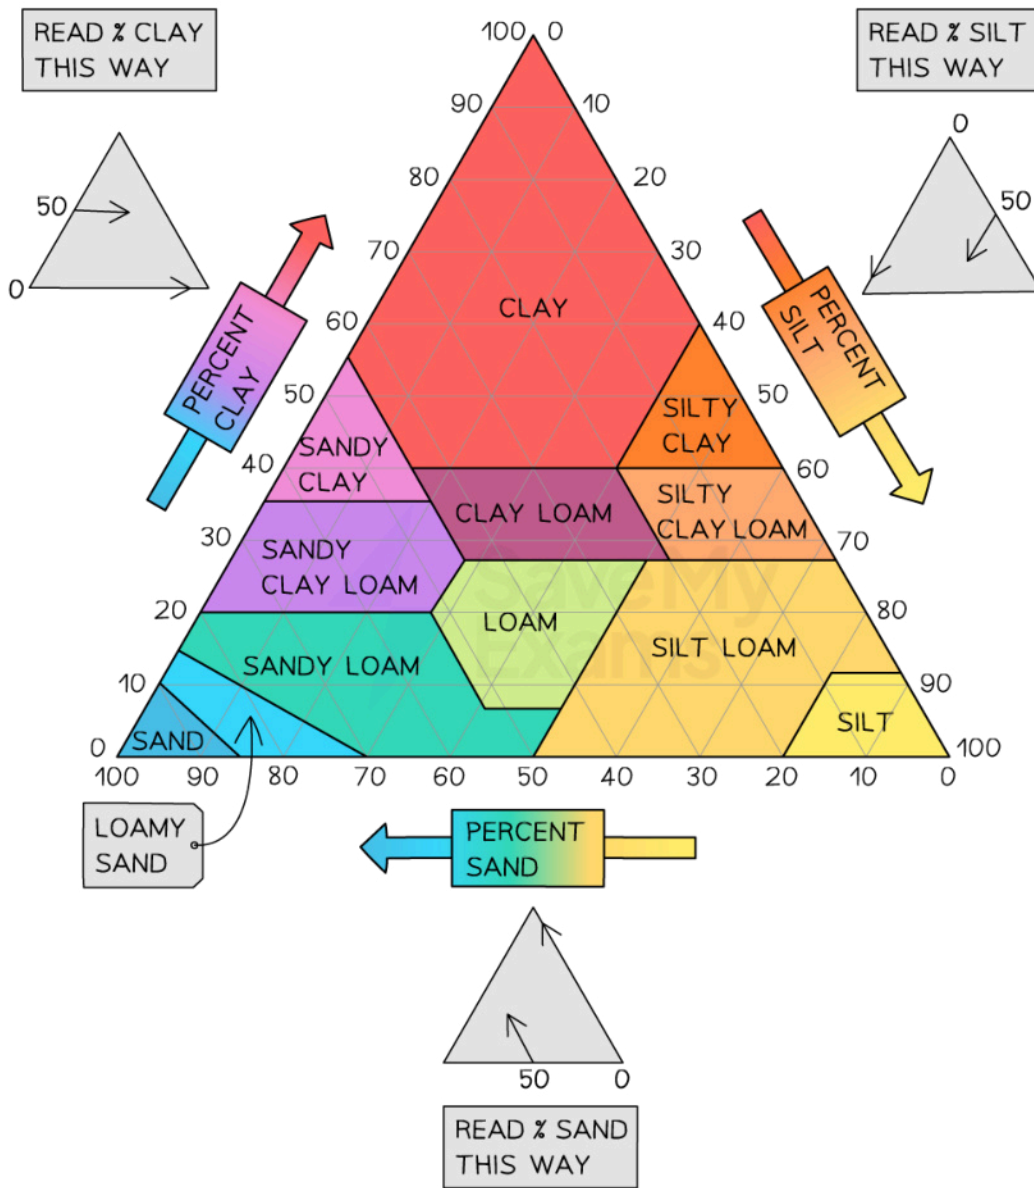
READ % CLAY THIS WAY

50
0

READ % SILT THIS WAY

0
50

100 0
90 10
80 20
70 30
60 40
50 50
40 60
30 70
20 80
10 90
0 100

PERCENT CLAY

PERCENT SILT

CLAY

SILTY CLAY

SANDY CLAY

CLAY LOAM

SILTY CLAY LOAM

SANDY CLAY LOAM

LOAM

SILT LOAM

SANDY LOAM

SILT

SAND

100 90 80 70 60 50 40 30 20 10 0

LOAMY SAND

PERCENT SAND

50 0

READ % SAND THIS WAY

save my exams